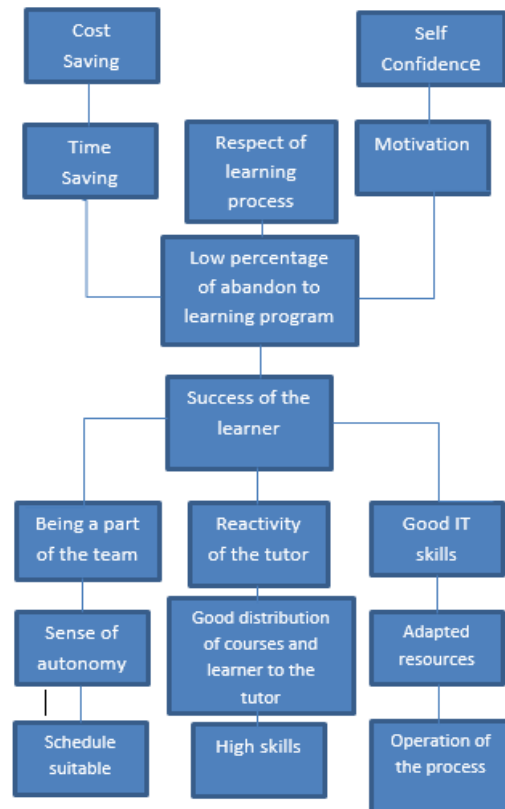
Cost Saving

Self Confidence

Time Saving

Respect of learning process

Motivation

Low percentage of abandon to learning program

Success of the learner

Being a part of the team

Reactivity of the tutor

Good IT skills

Sense of autonomy

Good distribution of courses and learner to the tutor

Adapted resources

Schedule suitable

High skills

Operation of the process